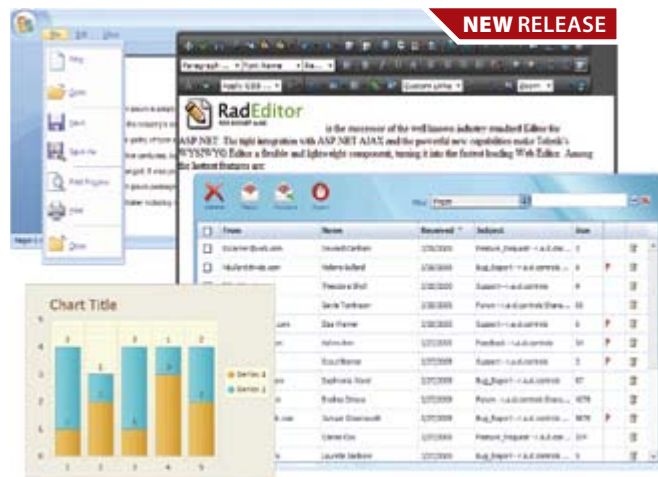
NEW RELEASE

RadEditor

is the successor of the well known industry standard Editor for ASP.NET. The tight integration with ASP.NET AJAX and the powerful new capabilities make Telerik's WYSIWYG Editor a flexible and lightweight component, turning it into the fastest loading Web Editor. Among the fastest features are:

Chart Title

Series 1
Series 2

| | From | Name | Received | Subject | Size |
|---|---|---|---|---|---|
| | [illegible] | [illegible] | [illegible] | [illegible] | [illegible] |

1 2 3 4 5